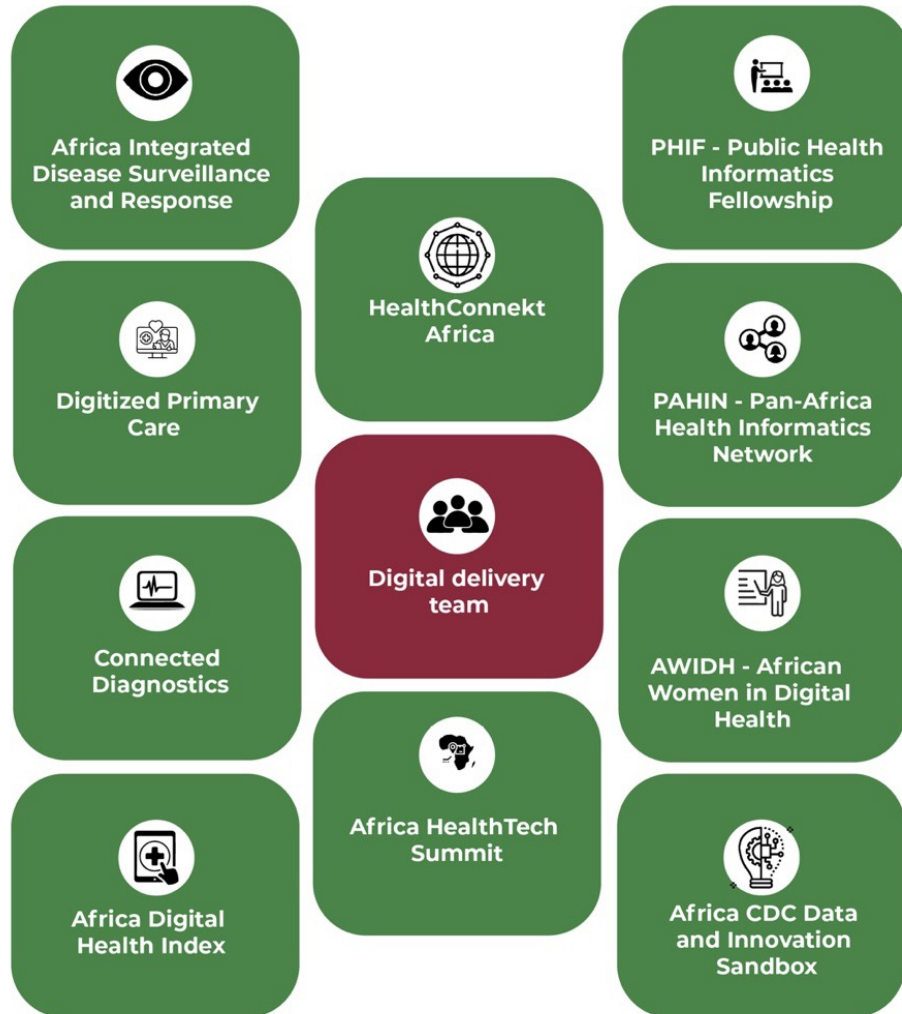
Africa Integrated Disease Surveillance and Response

PHIF - Public Health Informatics Fellowship

HealthConnekt Africa

Digitized Primary Care

PAHIN - Pan-Africa Health Informatics Network

Digital delivery team

Connected Diagnostics

AWIDH - African Women in Digital Health

Africa HealthTech Summit

Africa Digital Health Index

Africa CDC Data and Innovation Sandbox